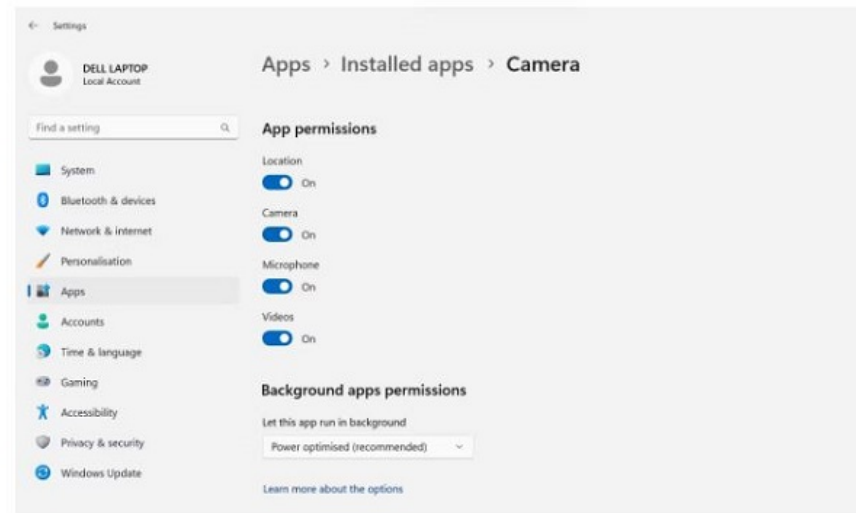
Settings

DELL LAPTOP
Local Account

Find a setting

System
Bluetooth & devices
Network & internet
Personalisation
Apps
Accounts
Time & language
Gaming
Accessibility
Privacy & security
Windows Update

Apps > Installed apps > Camera

App permissions

Location
On

Camera
On

Microphone
On

Videos
On

Background apps permissions

Let this app run in background
Power optimised (recommended)

Learn more about the options